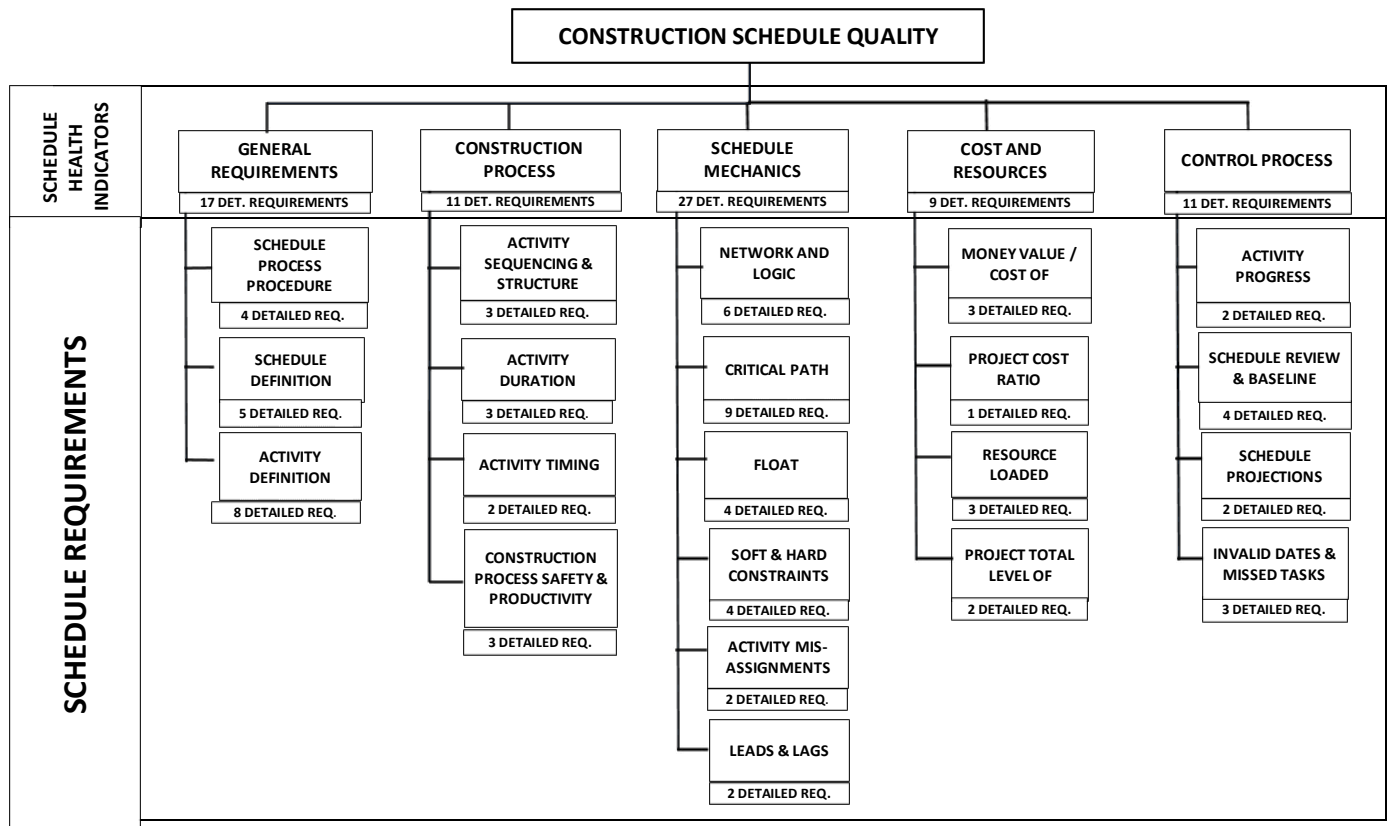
CONSTRUCTION SCHEDULE QUALITY

SCHEDULE HEALTH INDICATORS

GENERAL REQUIREMENTS
17 DET. REQUIREMENTS

CONSTRUCTION PROCESS
11 DET. REQUIREMENTS

SCHEDULE MECHANICS
27 DET. REQUIREMENTS

COST AND RESOURCES
9 DET. REQUIREMENTS

CONTROL PROCESS
11 DET. REQUIREMENTS

SCHEDULE REQUIREMENTS

SCHEDULE PROCESS PROCEDURE
4 DETAILED REQ.

SCHEDULE DEFINITION
5 DETAILED REQ.

ACTIVITY DEFINITION
8 DETAILED REQ.

ACTIVITY SEQUENCING & STRUCTURE
3 DETAILED REQ.

ACTIVITY DURATION
3 DETAILED REQ.

ACTIVITY TIMING
2 DETAILED REQ.

CONSTRUCTION PROCESS SAFETY & PRODUCTIVITY
3 DETAILED REQ.

NETWORK AND LOGIC
6 DETAILED REQ.

CRITICAL PATH
9 DETAILED REQ.

FLOAT
4 DETAILED REQ.

SOFT & HARD CONSTRAINTS
4 DETAILED REQ.

ACTIVITY MIS-ASSIGNMENTS
2 DETAILED REQ.

LEADS & LAGS
2 DETAILED REQ.

MONEY VALUE / COST OF
3 DETAILED REQ.

PROJECT COST RATIO
1 DETAILED REQ.

RESOURCE LOADED
3 DETAILED REQ.

PROJECT TOTAL LEVEL OF
2 DETAILED REQ.

ACTIVITY PROGRESS
2 DETAILED REQ.

SCHEDULE REVIEW & BASELINE
4 DETAILED REQ.

SCHEDULE PROJECTIONS
2 DETAILED REQ.

INVALID DATES & MISSED TASKS
3 DETAILED REQ.